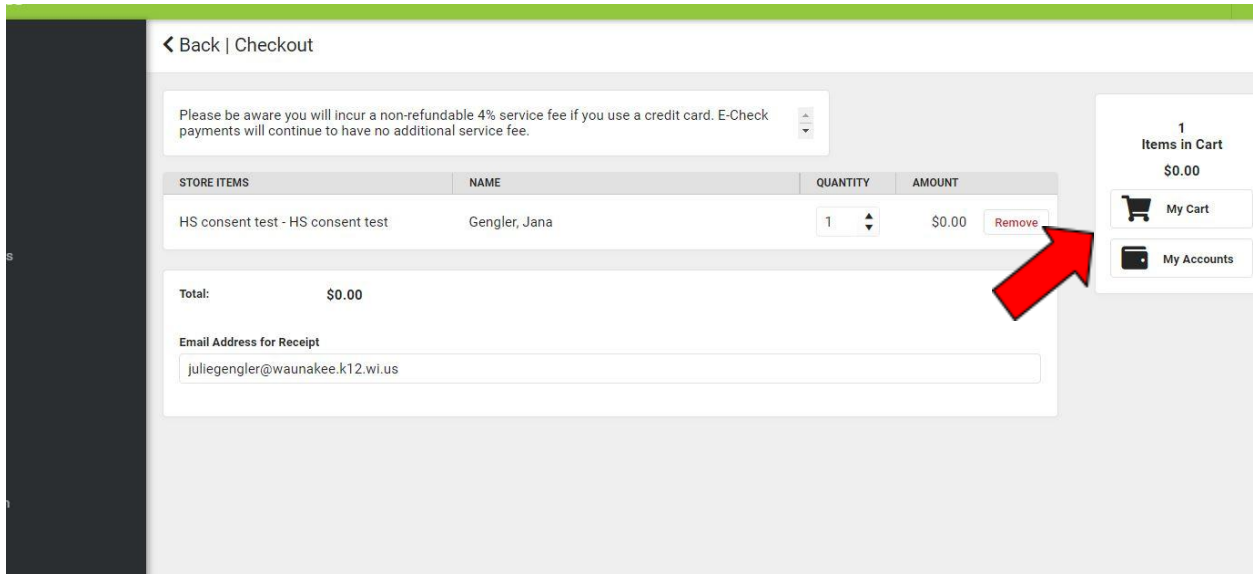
< Back | Checkout

Please be aware you will incur a non-refundable 4% service fee if you use a credit card. E-Check payments will continue to have no additional service fee.

| STORE ITEMS | NAME | QUANTITY | AMOUNT | |
|---|---|---|---|---|
| HS consent test - HS consent test | Gengler, Jana | 1 | $0.00 | Remove |

Total: $0.00

Email Address for Receipt

juliegengler@waunakee.k12.wi.us

1
Items in Cart
$0.00

My Cart

My Accounts